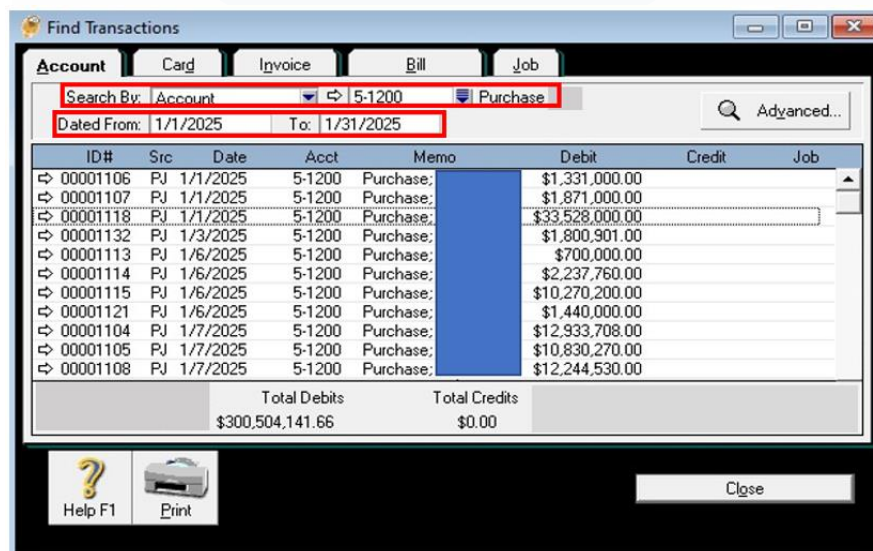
Find Transactions

Account | Card | Invoice | Bill | Job

Search By: Account ⇨ 5-1200 Purchase

Advanced...

Dated From: 1/1/2025 To: 1/31/2025

| ID# | Src | Date | Acct | Memo | Debit | Credit | Job |
|---|---|---|---|---|---|---|---|
| ⇨ 00001106 | PJ | 1/1/2025 | 5-1200 | Purchase; | $1,331,000.00 | | |
| ⇨ 00001107 | PJ | 1/1/2025 | 5-1200 | Purchase; | $1,871,000.00 | | |
| ⇨ 00001118 | PJ | 1/1/2025 | 5-1200 | Purchase; | $33,528,000.00 | | |
| ⇨ 00001132 | PJ | 1/3/2025 | 5-1200 | Purchase; | $1,800,901.00 | | |
| ⇨ 00001113 | PJ | 1/6/2025 | 5-1200 | Purchase; | $700,000.00 | | |
| ⇨ 00001114 | PJ | 1/6/2025 | 5-1200 | Purchase; | $2,237,760.00 | | |
| ⇨ 00001115 | PJ | 1/6/2025 | 5-1200 | Purchase; | $10,270,200.00 | | |
| ⇨ 00001121 | PJ | 1/6/2025 | 5-1200 | Purchase; | $1,440,000.00 | | |
| ⇨ 00001104 | PJ | 1/7/2025 | 5-1200 | Purchase; | $12,933,708.00 | | |
| ⇨ 00001105 | PJ | 1/7/2025 | 5-1200 | Purchase; | $10,830,270.00 | | |
| ⇨ 00001108 | PJ | 1/7/2025 | 5-1200 | Purchase; | $12,244,530.00 | | |

Total Debits $300,504,141.66
Total Credits $0.00

Help F1
Print
Close